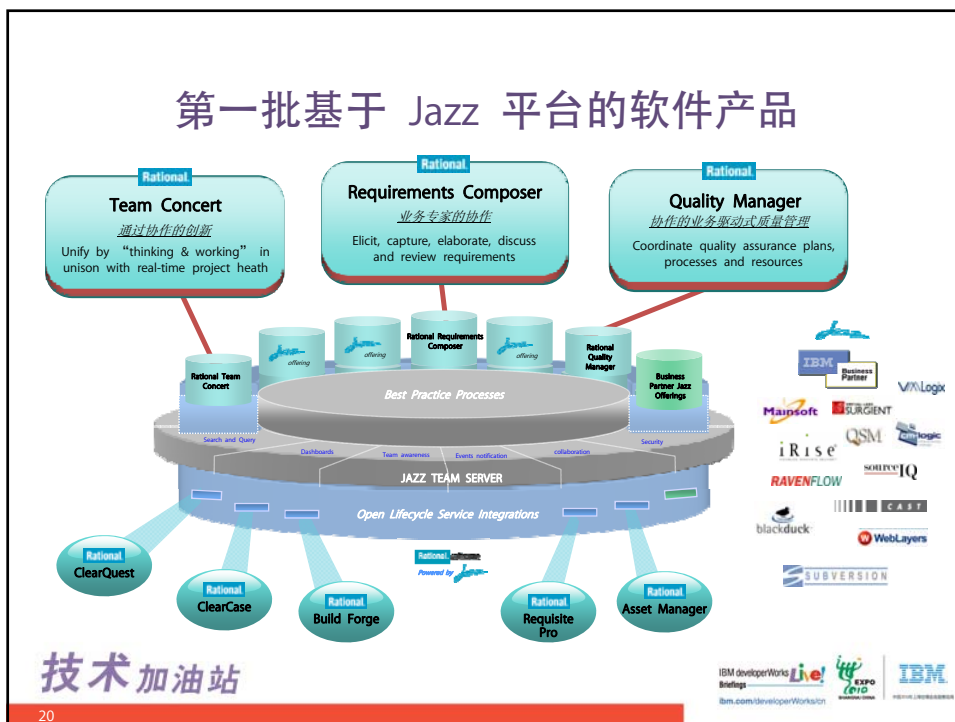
第一批基于 Jazz 平台的软件产品

Rational
Team Concert
通过协作的创新
Unify by "thinking & working" in unison with real-time project heath

Rational
Requirements Composer
业务专家的协作
Elicit, capture, elaborate, discuss and review requirements

Rational
Quality Manager
协作的业务驱动式质量管理
Coordinate quality assurance plans, processes and resources

Rational Team Concert
offering
offering
Rational Requirements Composer
offering
Rational Quality Manager
Business Partner Jazz Offerings
Best Practice Processes
Search and Query
Dashboards
Team awareness
Events notification
collaboration
Security
JAZZ TEAM SERVER
Open Lifecycle Service Integrations

Rational ClearQuest
Rational ClearCase
Rational Build Forge
Rational software Powered by Jazz
Rational Requisite Pro
Rational Asset Manager

IBM Business Partner
VMLogix
Mainsoft
SURGIENT
QSM
iRise
sourceIQ
RAVENFLOW
CAST
blackduck
WebLayers
SUBVERSION

技术加油站
IBM developerWorks Live! Briefings
ibm.com/developerWorks/cn
EXPO 2010
IBM
20